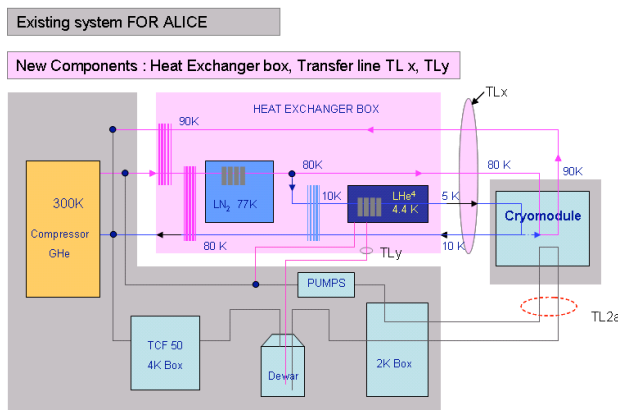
Existing system FOR ALICE

New Components : Heat Exchanger box, Transfer line TL x, TLy

HEAT EXCHANGER BOX

TLx

90K

80K

80 K

90K

300K

Compressor GHe

$LN_2$ 77K

10K

$LHe^4$ 4.4 K

5 K

Cryomodule

80 K

10 K

TLy

PUMPS

TCF 50 4K Box

Dewar

2K Box

TL2a